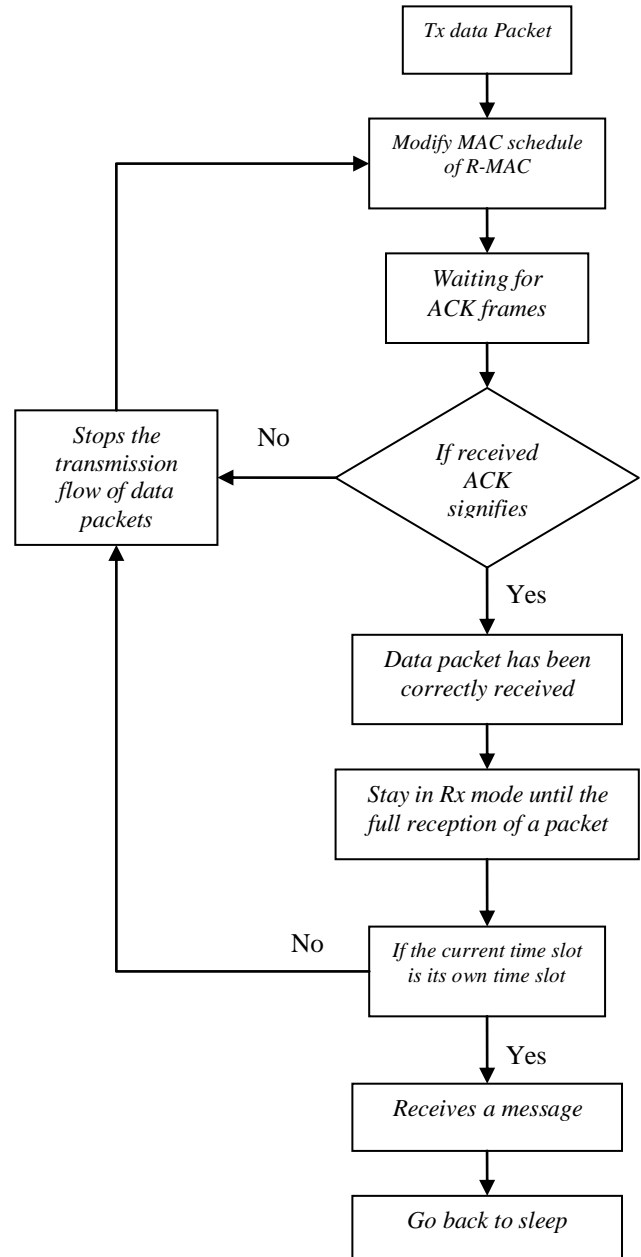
Tx data Packet

Modify MAC schedule of R-MAC

Waiting for ACK frames

If received ACK signifies

No

Stops the transmission flow of data packets

Yes

Data packet has been correctly received

Stay in Rx mode until the full reception of a packet

If the current time slot is its own time slot

No

Yes

Receives a message

Go back to sleep